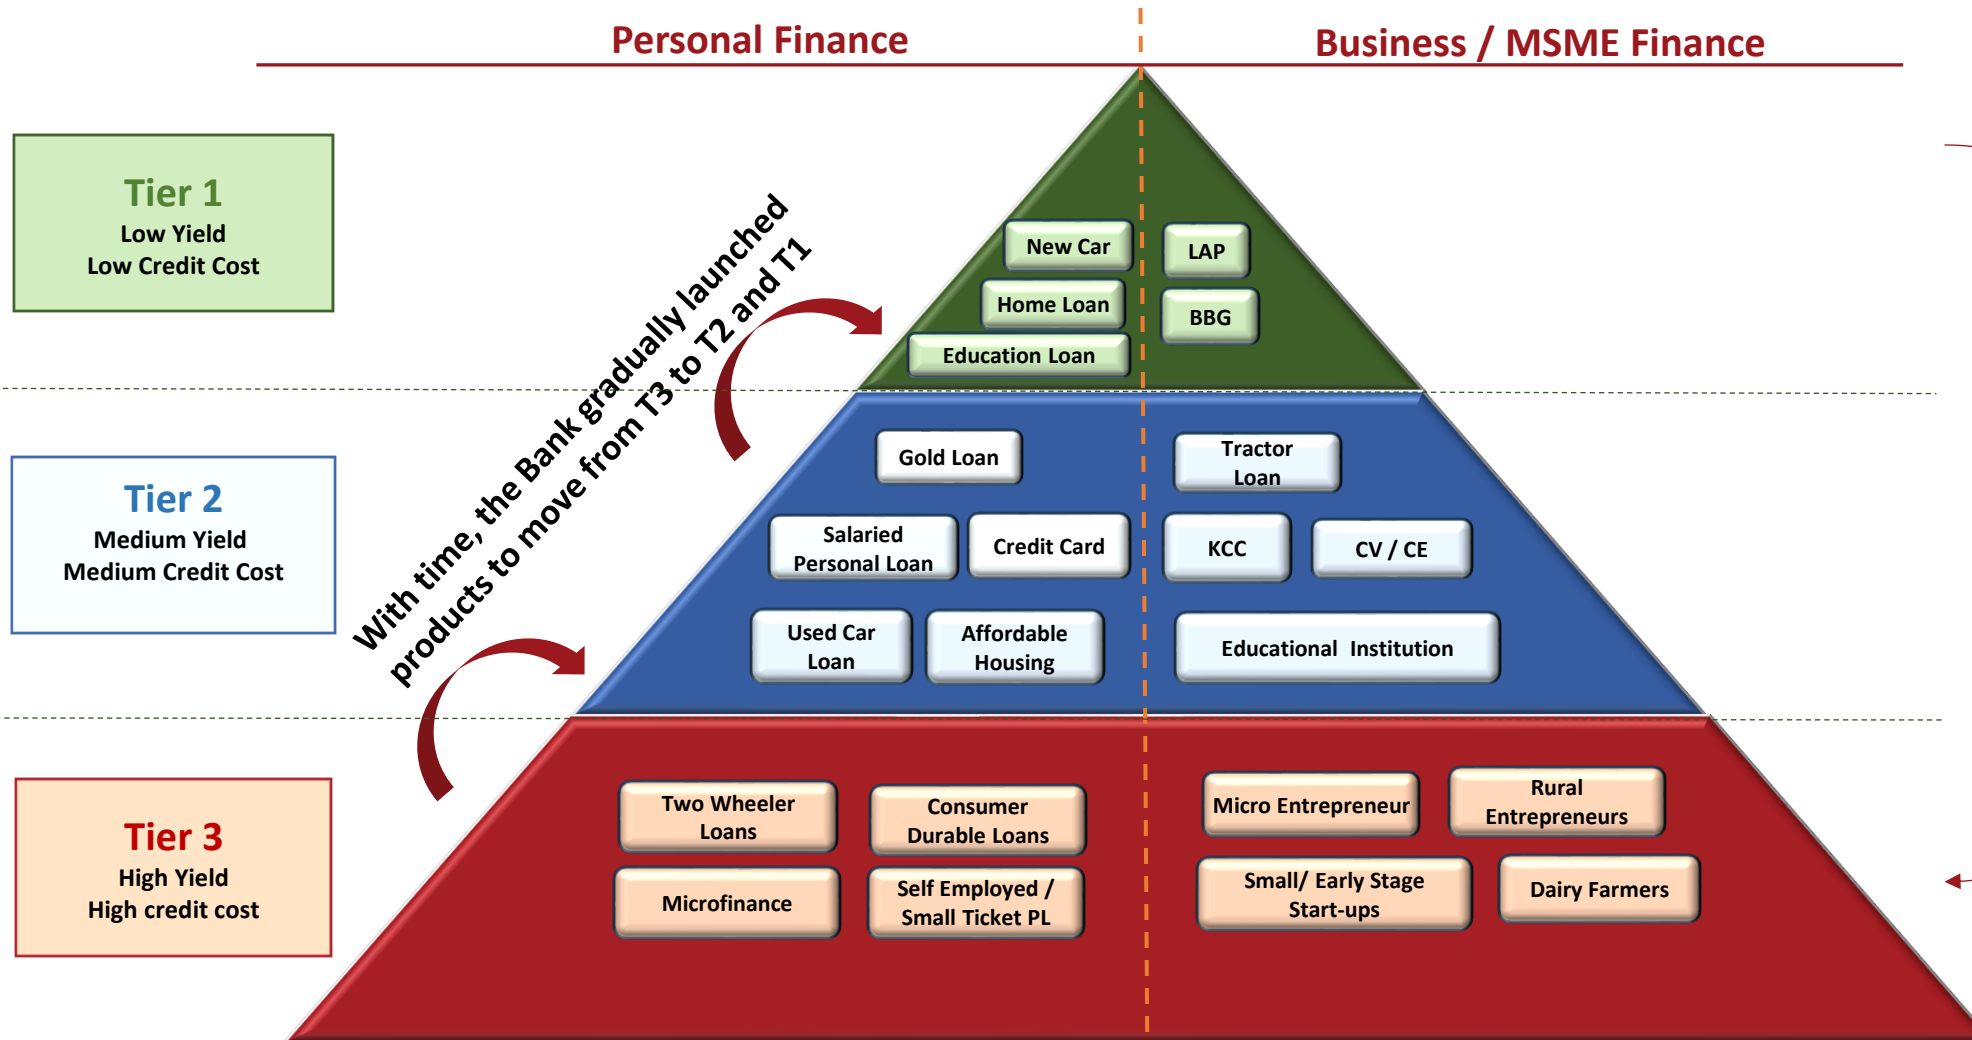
Personal Finance

Business / MSME Finance

Tier 1
Low Yield
Low Credit Cost

Tier 2
Medium Yield
Medium Credit Cost

Tier 3
High Yield
High credit cost

With time, the Bank gradually launched products to move from T3 to T2 and T1

New Car

Home Loan

Education Loan

LAP

BBG

Gold Loan

Tractor Loan

Salaried Personal Loan

Credit Card

KCC

CV / CE

Used Car Loan

Affordable Housing

Educational Institution

Two Wheeler Loans

Consumer Durable Loans

Micro Entrepreneur

Rural Entrepreneurs

Microfinance

Self Employed / Small Ticket PL

Small/ Early Stage Start-ups

Dairy Farmers